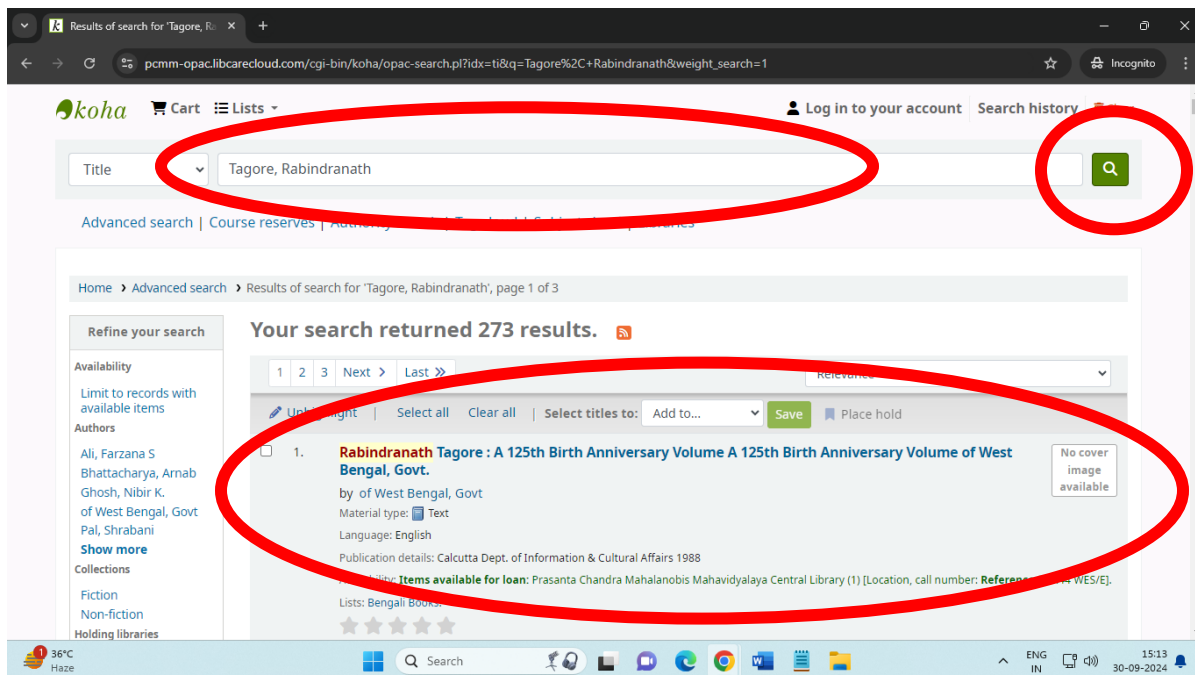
Results of search for 'Tagore, Ra ×

+

pcmm-opac.libcarecloud.com/cgi-bin/koha/opac-search.pl?idx=ti&q=Tagore%2C+Rabindranath&weight_search=1

Incognito

koha Cart Lists

Log in to your account Search history

Title

Tagore, Rabindranath

Advanced search | Course reserves | Authority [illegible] | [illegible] | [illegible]

Home › Advanced search › Results of search for 'Tagore, Rabindranath', page 1 of 3

Refine your search

Availability

Limit to records with available items

Authors

Ali, Farzana S
Bhattacharya, Arnab
Ghosh, Nibir K.
of West Bengal, Govt
Pal, Shrabani
Show more

Collections

Fiction
Non-fiction

Holding libraries

Your search returned 273 results.

1 2 3 Next › Last »

Relevance

Unhighlight | Select all Clear all | Select titles to: Add to... Save Place hold

1. Rabindranath Tagore : A 125th Birth Anniversary Volume A 125th Birth Anniversary Volume of West Bengal, Govt.

No cover image available

by of West Bengal, Govt

Material type: Text

Language: English

Publication details: Calcutta Dept. of Information & Cultural Affairs 1988

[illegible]ility: Items available for loan: Prasanta Chandra Mahalanobis Mahavidyalaya Central Library (1) [Location, call number: Referen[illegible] WES/E].

Lists: Bengali Books.

36°C
Haze

Search

ENG
IN

15:13
30-09-2024